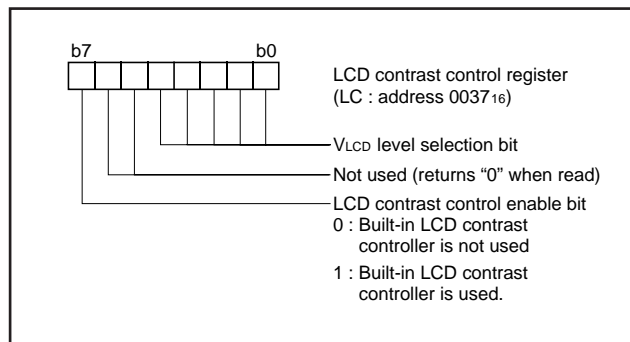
b7 b0

LCD contrast control register (LC : address $0037_{16}$)

$V_{LCD}$ level selection bit

Not used (returns “0” when read)

LCD contrast control enable bit
0 : Built-in LCD contrast controller is not used
1 : Built-in LCD contrast controller is used.